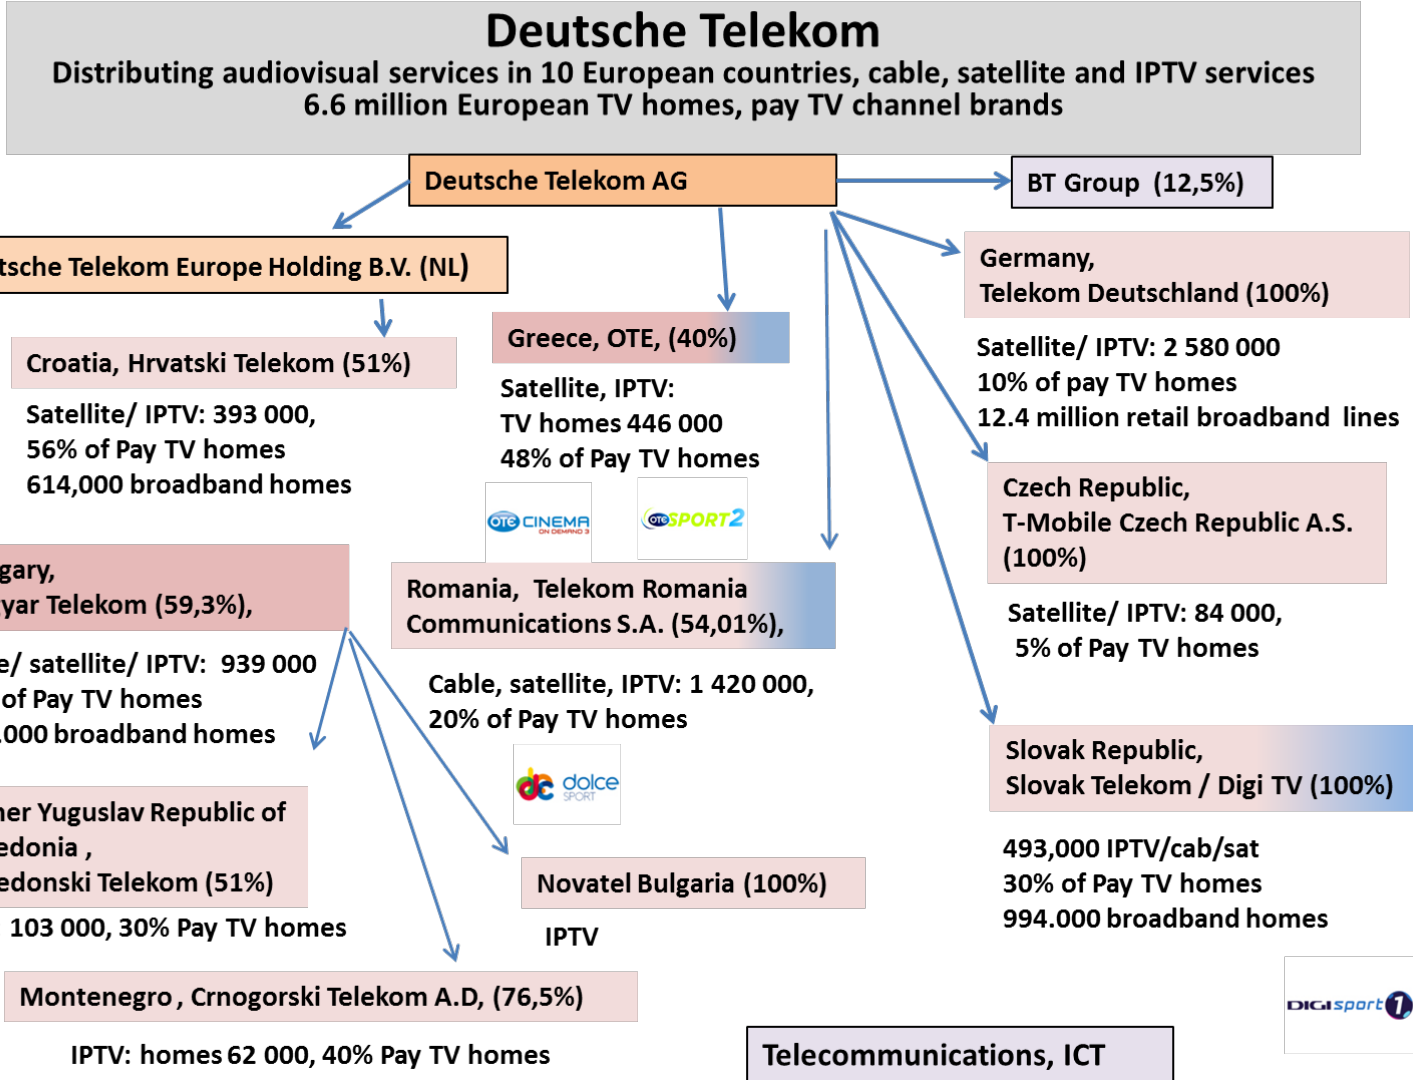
Deutsche Telekom
Distributing audiovisual services in 10 European countries, cable, satellite and IPTV services
6.6 million European TV homes, pay TV channel brands

Deutsche Telekom AG

BT Group (12,5%)

tsche Telekom Europe Holding B.V. (NL)

Croatia, Hrvatski Telekom (51%)

Satellite/ IPTV: 393 000,
56% of Pay TV homes
614,000 broadband homes

Greece, OTE, (40%)

Satellite, IPTV:
TV homes 446 000
48% of Pay TV homes

OTE CINEMA ON DEMAND 3

OTE SPORT2

Germany,
Telekom Deutschland (100%)

Satellite/ IPTV: 2 580 000
10% of pay TV homes
12.4 million retail broadband lines

Czech Republic,
T-Mobile Czech Republic A.S.
(100%)

Satellite/ IPTV: 84 000,
5% of Pay TV homes

gary,
yar Telekom (59,3%),

e/ satellite/ IPTV: 939 000
of Pay TV homes
.000 broadband homes

Romania, Telekom Romania Communications S.A. (54,01%),

Cable, satellite, IPTV: 1 420 000,
20% of Pay TV homes

dolce SPORT

Slovak Republic,
Slovak Telekom / Digi TV (100%)

493,000 IPTV/cab/sat
30% of Pay TV homes
994.000 broadband homes

ner Yuguslav Republic of
edonia ,
edonski Telekom (51%)

103 000, 30% Pay TV homes

Novatel Bulgaria (100%)

IPTV

DIGI sport 1

Montenegro , Crnogorski Telekom A.D, (76,5%)

IPTV: homes 62 000, 40% Pay TV homes

Telecommunications, ICT